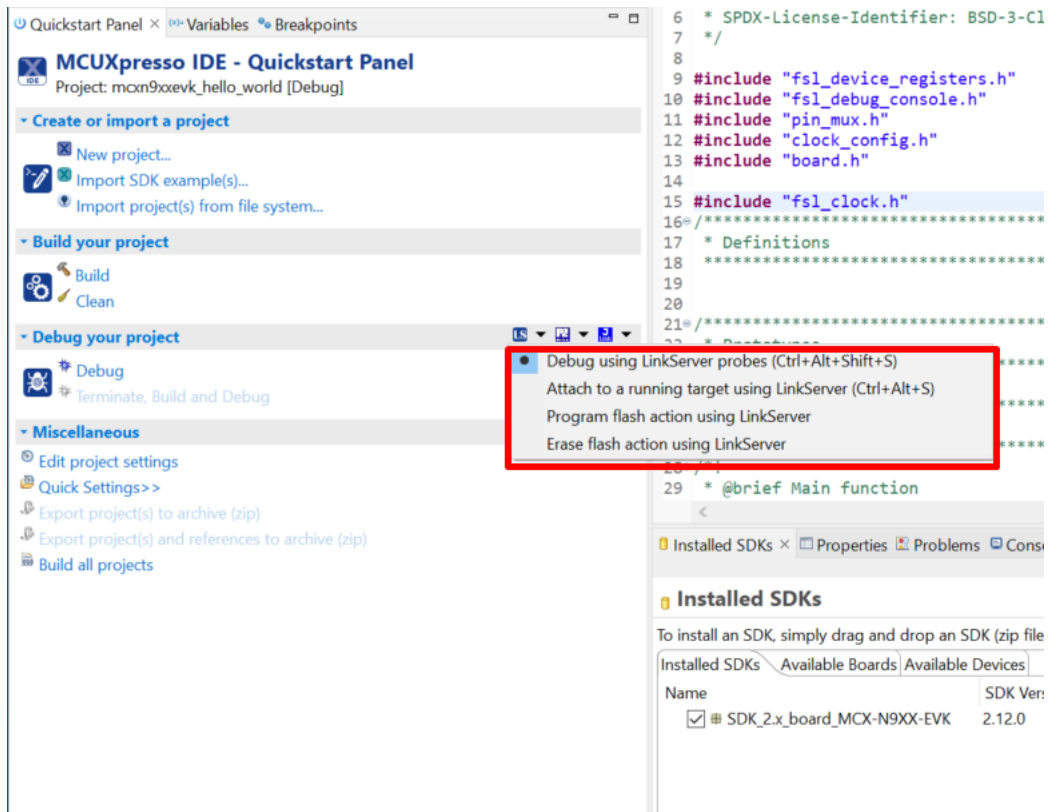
Quickstart Panel × Variables Breakpoints

MCUXpresso IDE - Quickstart Panel
Project: mcxn9xxevk_hello_world [Debug]

Create or import a project
New project...
Import SDK example(s)...
Import project(s) from file system...

Build your project
Build
Clean

Debug your project
Debug
Terminate, Build and Debug

Miscellaneous
Edit project settings
Quick Settings>>
Export project(s) to archive (zip)
Export project(s) and references to archive (zip)
Build all projects

Debug using LinkServer probes (Ctrl+Alt+Shift+S)
Attach to a running target using LinkServer (Ctrl+Alt+S)
Program flash action using LinkServer
Erase flash action using LinkServer

6 * SPDX-License-Identifier: BSD-3-Cl
7 */
8
9 #include "fsl_device_registers.h"
10 #include "fsl_debug_console.h"
11 #include "pin_mux.h"
12 #include "clock_config.h"
13 #include "board.h"
14
15 #include "fsl_clock.h"
16 /******************************************
17 * Definitions
18 ******************************************
19
20
21 /******************************************
29 * @brief Main function

Installed SDKs × Properties Problems Conso

Installed SDKs
To install an SDK, simply drag and drop an SDK (zip file
Installed SDKs Available Boards Available Devices
Name SDK Vers
SDK_2.x_board_MCX-N9XX-EVK 2.12.0